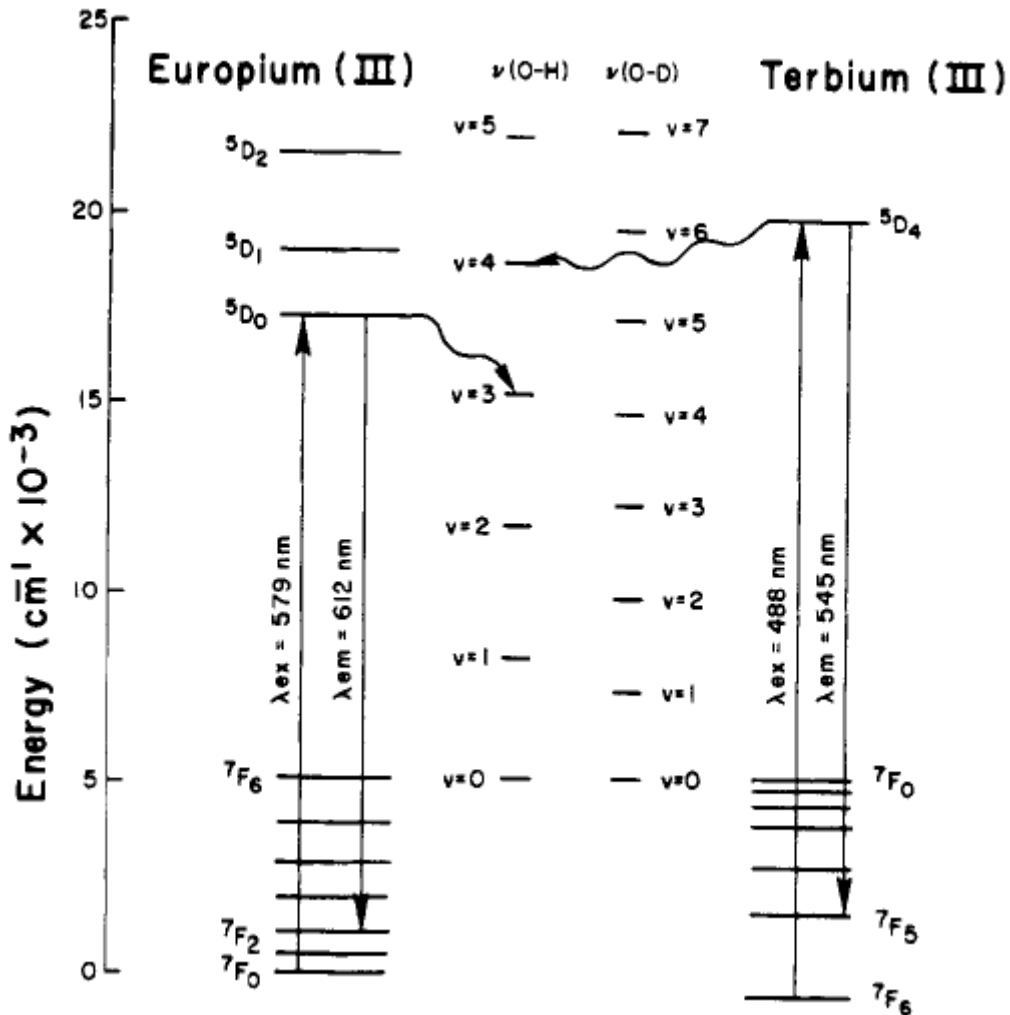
25

Europium (III)

$\nu$(O-H)

$\nu$(O-D)

Terbium (III)

$^5D_2$

v=5

v=7

20

$^5D_1$

v=4

v=6

$^5D_4$

$^5D_0$

v=5

15

v=3

v=4

Energy ($cm^{-1} \times 10^{-3}$)

v=2

v=3

$\lambda ex = 579$ nm

$\lambda em = 612$ nm

10

v=2

$\lambda ex = 488$ nm

$\lambda em = 545$ nm

v=1

v=1

5

$^7F_6$

v=0

v=0

$^7F_0$

$^7F_2$

$^7F_5$

0

$^7F_0$

$^7F_6$